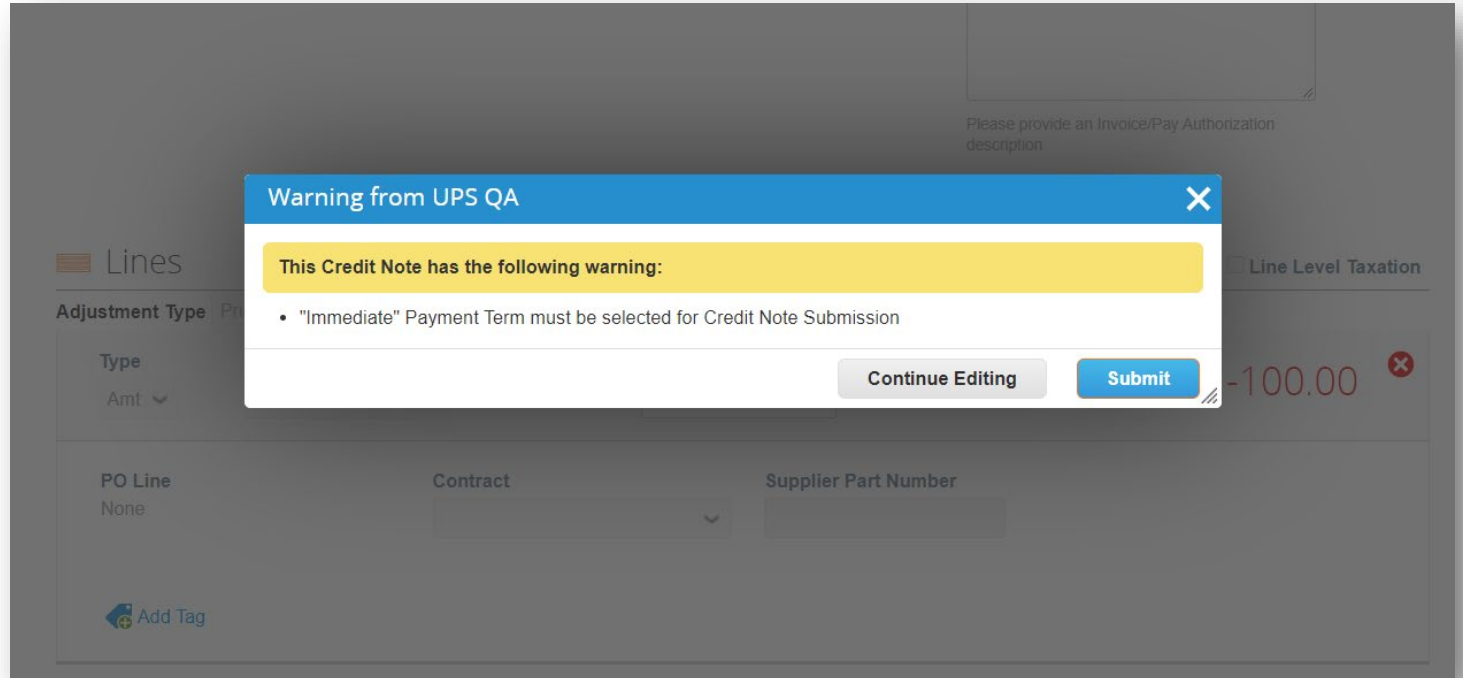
Please provide an Invoice/Pay Authorization description

Warning from UPS QA

This Credit Note has the following warning:

• "Immediate" Payment Term must be selected for Credit Note Submission

Continue Editing

Submit

Lines

Line Level Taxation

Adjustment Type Pr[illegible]

Type

Amt

-100.00

PO Line

None

Contract

Supplier Part Number

Add Tag